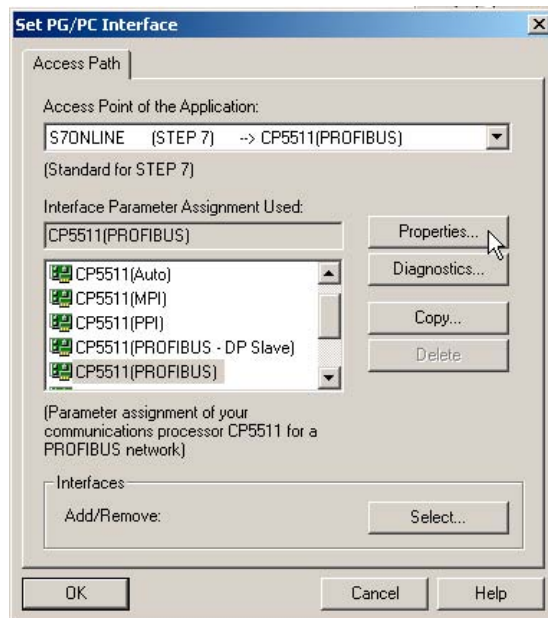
Set PG/PC Interface

×

Access Path

Access Point of the Application:

S7ONLINE (STEP 7) --> CP5511(PROFIBUS)

(Standard for STEP 7)

Interface Parameter Assignment Used:

CP5511(PROFIBUS)

Properties...

Diagnostics...

CP5511(Auto)

CP5511(MPI)

CP5511(PPI)

CP5511(PROFIBUS - DP Slave)

CP5511(PROFIBUS)

Copy...

Delete

(Parameter assignment of your communications processor CP5511 for a PROFIBUS network)

Interfaces

Add/Remove:

Select...

OK

Cancel

Help